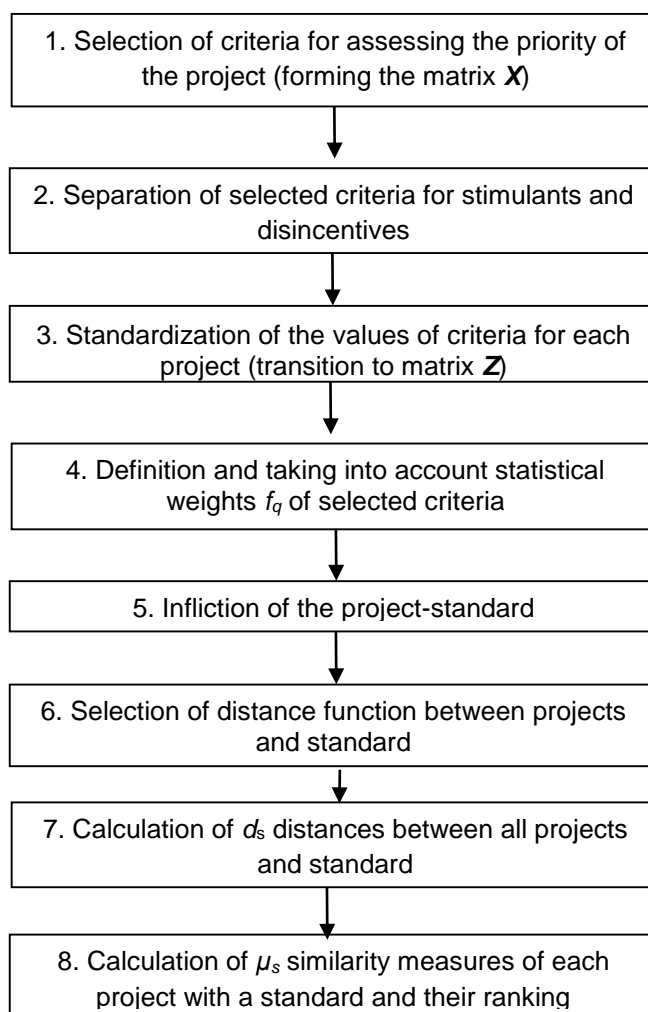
1. Selection of criteria for assessing the priority of the project (forming the matrix $\boldsymbol{X}$)

2. Separation of selected criteria for stimulants and disincentives

3. Standardization of the values of criteria for each project (transition to matrix $\boldsymbol{Z}$)

4. Definition and taking into account statistical weights $f_q$ of selected criteria

5. Infliction of the project-standard

6. Selection of distance function between projects and standard

7. Calculation of $d_s$ distances between all projects and standard

8. Calculation of $\mu_s$ similarity measures of each project with a standard and their ranking